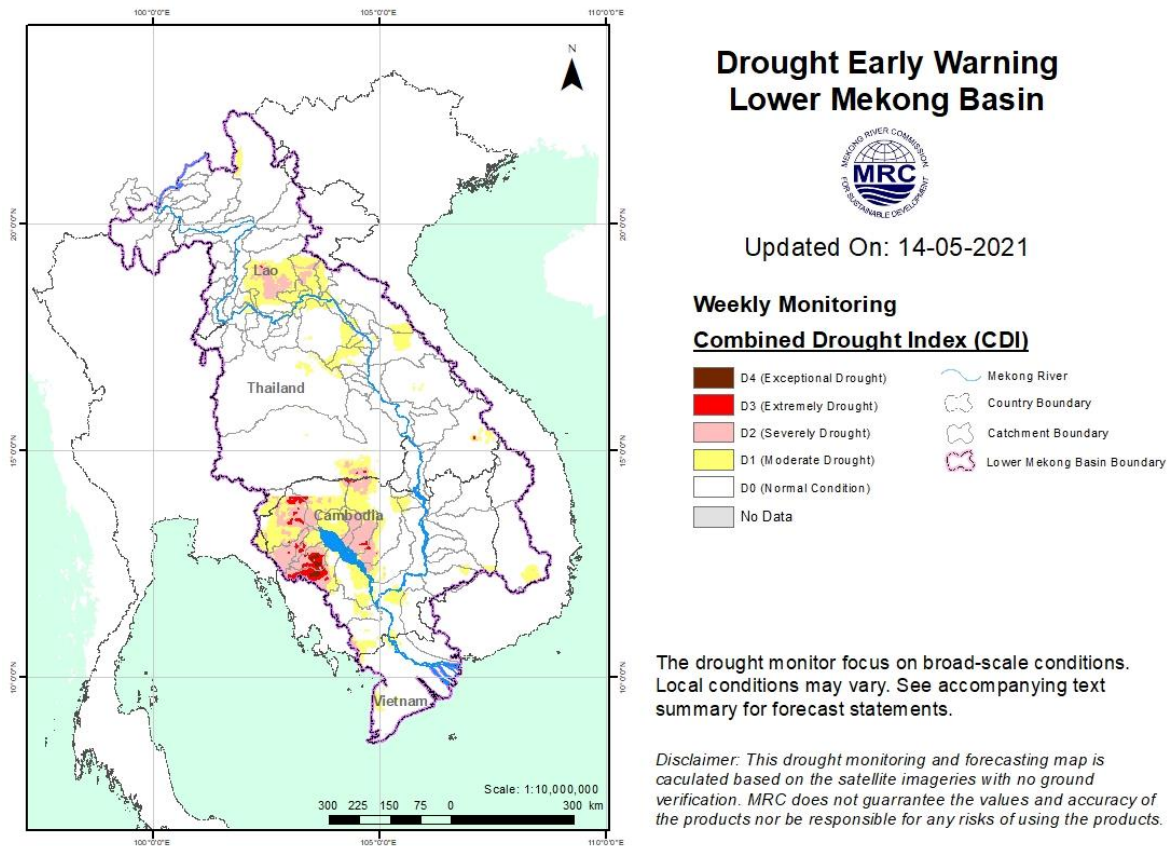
100°0'0"E
105°0'0"E
110°0'0"E

N

20°0'0"N
15°0'0"N
10°0'0"N

20°0'0"N
15°0'0"N
10°0'0"N

Lao

Thailand

Cambodia

Vietnam

Scale: 1:10,000,000

300 225 150 75 0 300 km

100°0'0"E
105°0'0"E
110°0'0"E

Drought Early Warning
Lower Mekong Basin

MEKONG RIVER COMMISSION
MRC
FOR SUSTAINABLE DEVELOPMENT

Updated On: 14-05-2021

Weekly Monitoring

Combined Drought Index (CDI)

D4 (Exceptional Drought)
D3 (Extremely Drought)
D2 (Severely Drought)
D1 (Moderate Drought)
D0 (Normal Condition)
No Data

Mekong River
Country Boundary
Catchment Boundary
Lower Mekong Basin Boundary

The drought monitor focus on broad-scale conditions. Local conditions may vary. See accompanying text summary for forecast statements.

Disclaimer: This drought monitoring and forecasting map is caculated based on the satellite imageries with no ground verification. MRC does not guarrantee the values and accuracy of the products nor be responsible for any risks of using the products.